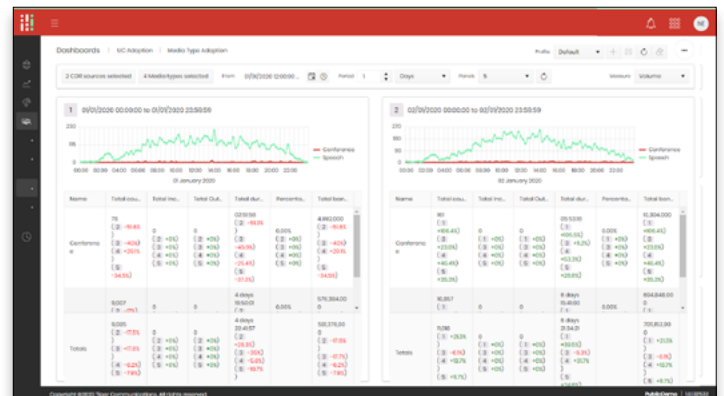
Dashboards | MC Adoption | Media Type Adoption

Profile Default

2 CDR sources selected | 4 Mediatypes selected | From 01/01/2020 12:00:00 | Period 1 | Days | Panels 5 | Measure Volume

1 01/01/2020 00:00:00 to 01/01/2020 23:59:59

200
100
0

Conference
Speech

01 January 2020

| Name | Total cou... | Total Inc... | Total Out... | Total dur... | Percenta... | Total ban... |
|---|---|---|---|---|---|---|
| Conference | 75 (2 -16.6%) (3 -40%) (4 +25%) (5 -34.5%) | 0 (2 +0%) (3 +0%) (4 +0%) (5 +0%) | 0 (2 +0%) (3 +0%) (4 +0%) (5 +0%) | 02:13:56 (2 -19.2%) (3 -45.1%) (4 -25.4%) (5 -37.2%) | 0.00% (2 +0%) (3 +0%) (4 +0%) (5 +0%) | 4,862,000 (2 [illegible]) (3 -40%) (4 +25%) (5 -34.5%) |
| | 8,007 (1 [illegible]) | 0 | 0 | 4 days 19:50:20 | 0.00% | 576,384.00 |
| Totals | 9,005 (2 -17.5%) (3 -17.3%) (4 -5.2%) (5 -7.9%) | 0 (2 +0%) (3 +0%) (4 +0%) (5 +0%) | 0 (2 +0%) (3 +0%) (4 +0%) (5 +0%) | 4 days 22:41:57 (2 -28.3%) (3 -35%) (4 -5.8%) (5 -19.7%) | | 583,376.00 (2 -17.5%) (3 -17.7%) (4 -5.2%) (5 -7.9%) |

2 02/01/2020 00:00:00 to 02/01/2020 23:59:59

200
100
0

Conference
Speech

02 January 2020

| Name | Total cou... | Total Inc... | Total Out... | Total dur... | Percenta... | Total ban... |
|---|---|---|---|---|---|---|
| Conference | 161 (1 +106.4%) (3 +23.8%) (4 +46.4%) (5 +35.3%) | 0 (1 +0%) (3 +0%) (4 +0%) (5 +0%) | 0 (1 +0%) (3 +0%) (4 +0%) (5 +0%) | 05:13:18 (1 +135.3%) (3 +8.2%) (4 +53.2%) (5 +22.6%) | 0.00% (1 +0%) (3 +0%) (4 +0%) (5 +0%) | 10,304,000 (1 +106.4%) (3 +23.8%) (4 +46.4%) (5 +35.3%) |
| | 10,857 (1 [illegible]) | 0 | 0 | 6 days 15:41:50 | 0.00% | 694,848.00 |
| Totals | 11,018 (1 +21.2%) (3 -6.1%) (4 +13.7%) (5 +11.7%) | 0 (1 +0%) (3 +0%) (4 +0%) (5 +0%) | 0 (1 +0%) (3 +0%) (4 +0%) (5 +0%) | 6 days 21:34:21 (1 +39.5%) (3 -9.3%) (4 +27.1%) (5 +12%) | | 705,152.00 (1 +21.3%) (3 -6.1%) (4 +13.7%) (5 +11.7%) |

Copyright ©2020 Tiger Communications. All rights reserved. | PublicDemo | 1.6.10522